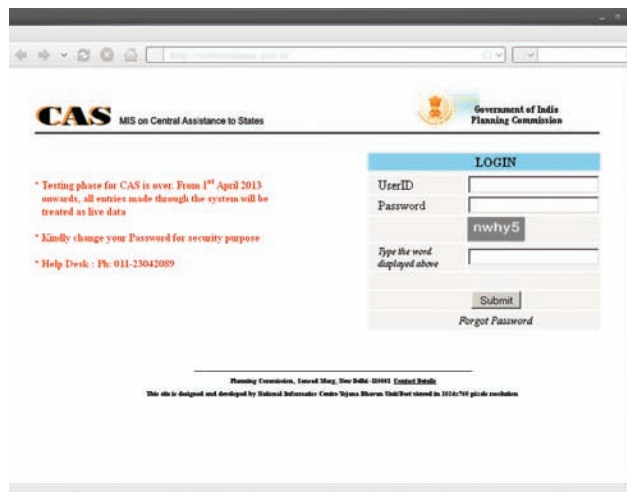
CAS MIS on Central Assistance to States

Government of India
Planning Commission

* Testing phase for CAS is over. From $1^{st}$ April 2013 onwards, all entries made through the system will be treated as live data

* Kindly change your Password for security purpose

* Help Desk : Ph: 011-23042089

LOGIN

UserID

Password

nwhy5

Type the word displayed above

Submit

Forgot Password

Planning Commission, Sansad Marg, New Delhi-110001 Contact Details

This site is designed and developed by National Informatics Centre Yojana Bhawan Unit/Best viewed in 1024x768 pixels resolution